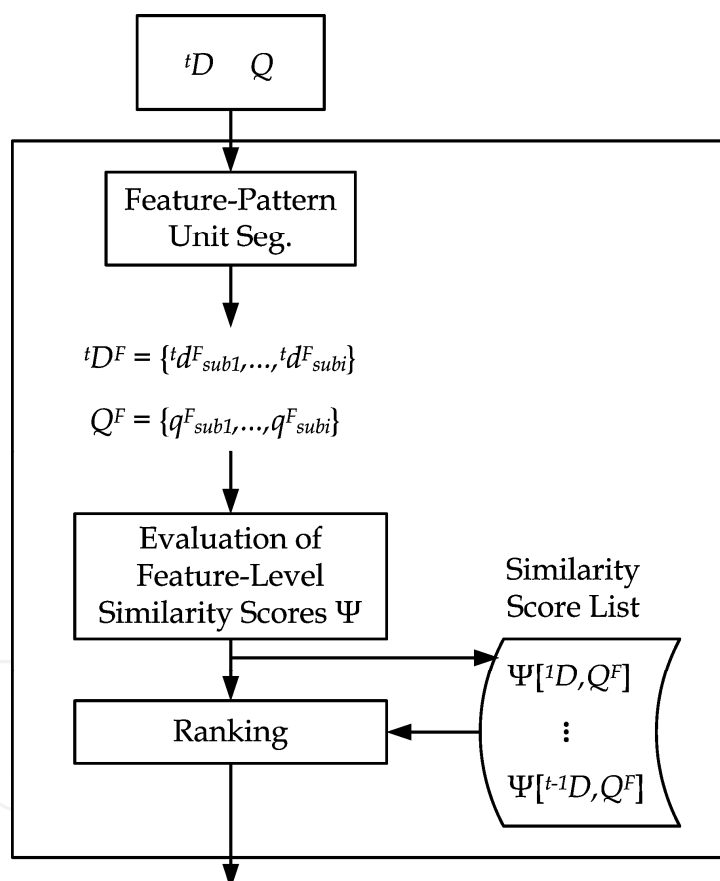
${}^{t}D$ $Q$

Feature-Pattern Unit Seg.

${}^{t}D^{F} = \{{}^{t}d^{F}_{sub1},\ldots,{}^{t}d^{F}_{subi}\}$

$Q^{F} = \{q^{F}_{sub1},\ldots,q^{F}_{subi}\}$

Evaluation of Feature-Level Similarity Scores $\Psi$

Similarity Score List

$\Psi[{}^{1}D,Q^{F}]$

$\vdots$

$\Psi[{}^{t-1}D,Q^{F}]$

Ranking